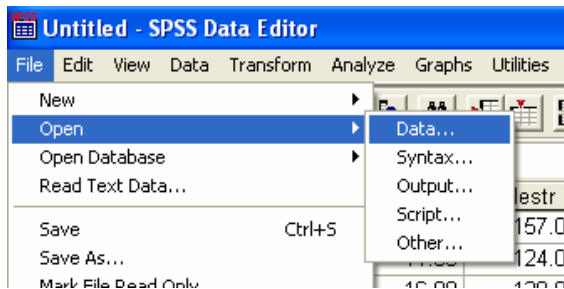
Untitled - SPSS Data Editor

File Edit View Data Transform Analyze Graphs Utilities

New
Open
Open Database
Read Text Data...

Save Ctrl+S
Save As...
Mark File Read Only

Data...
Syntax...
Output...
Script...
Other...

lestr
157.0
124.0
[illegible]
16.00
120.0